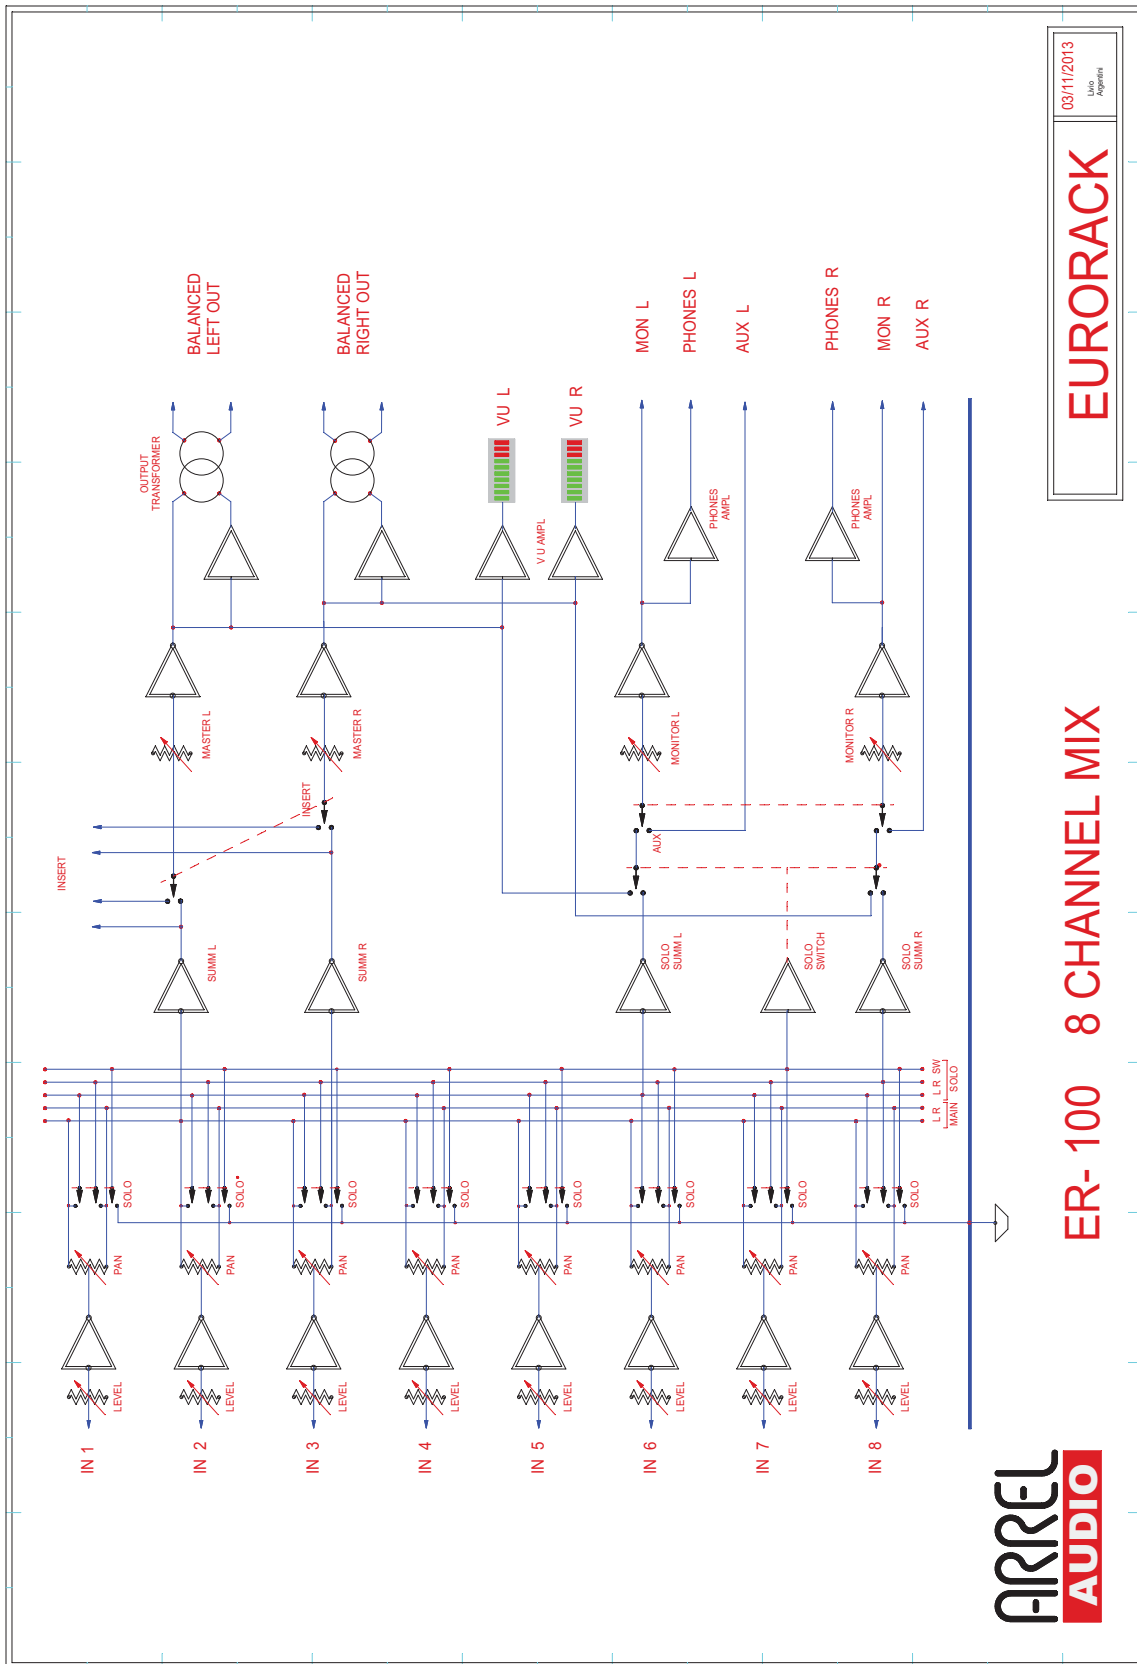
BALANCED LEFT OUT

BALANCED RIGHT OUT

MON L

PHONES L

AUX L

PHONES R

MON R

AUX R

OUTPUT TRANSFORMER

VU L

VU R

VU AMPL

PHONES AMPL

PHONES AMPL

MASTER L

MASTER R

MONITOR L

MONITOR R

INSERT

INSERT

AUX

SUMM L

SUMM R

SOLO SUMM L

SOLO SWITCH

SOLO SUMM R

SW

L R SOLO

L R MAIN

SOLO SOLO SOLO SOLO SOLO SOLO SOLO SOLO

PAN PAN PAN PAN PAN PAN PAN PAN

LEVEL LEVEL LEVEL LEVEL LEVEL LEVEL LEVEL LEVEL

IN 1 IN 2 IN 3 IN 4 IN 5 IN 6 IN 7 IN 8

EURORACK

03/11/2013

Livio Argentini

ER- 100 8 CHANNEL MIX

ARREL AUDIO